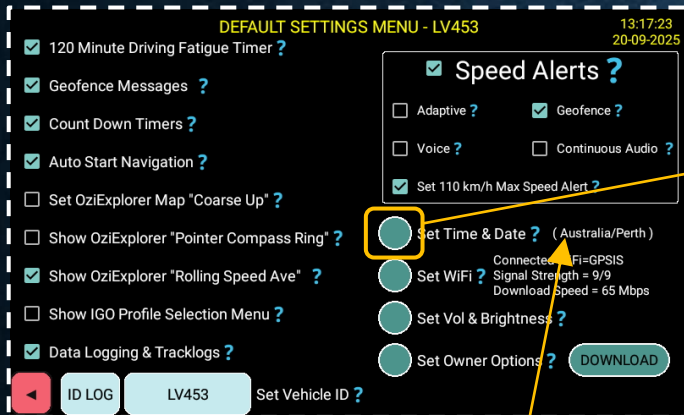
DEFAULT SETTINGS MENU - LV453

13:17:23
20-09-2025

120 Minute Driving Fatigue Timer ?

Geofence Messages ?

Count Down Timers ?

Auto Start Navigation ?

Set OziExplorer Map "Coarse Up" ?

Show OziExplorer "Pointer Compass Ring" ?

Show OziExplorer "Rolling Speed Ave" ?

Show IGO Profile Selection Menu ?

Data Logging & Tracklogs ?

Speed Alerts ?

Adaptive ?

Geofence ?

Voice ?

Continuous Audio ?

Set 110 km/h Max Speed Alert ?

Set Time & Date ? ( Australia/Perth )

Connected WiFi=GPSIS
Signal Strength = 9/9
Download Speed = 65 Mbps

Set WiFi ?

Set Vol & Brightness ?

Set Owner Options ?

DOWNLOAD

◄

ID LOG

LV453

Set Vehicle ID ?